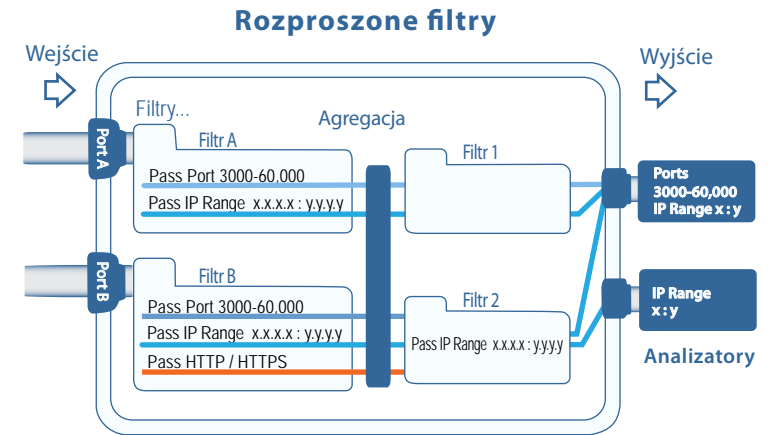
Rozproszone filtry

Wejście

Wyjście

Filtry...

Agregacja

Port A

Filtr A

Pass Port 3000-60,000

Pass IP Range x.x.x.x : y.y.y.y

Filtr 1

Ports 3000-60,000 IP Range x : y

Port B

Filtr B

Pass Port 3000-60,000

Pass IP Range x.x.x.x : y.y.y.y

Pass HTTP / HTTPS

Filtr 2

Pass IP Range x.x.x.x : y.y.y.y

IP Range x : y

Analizatory